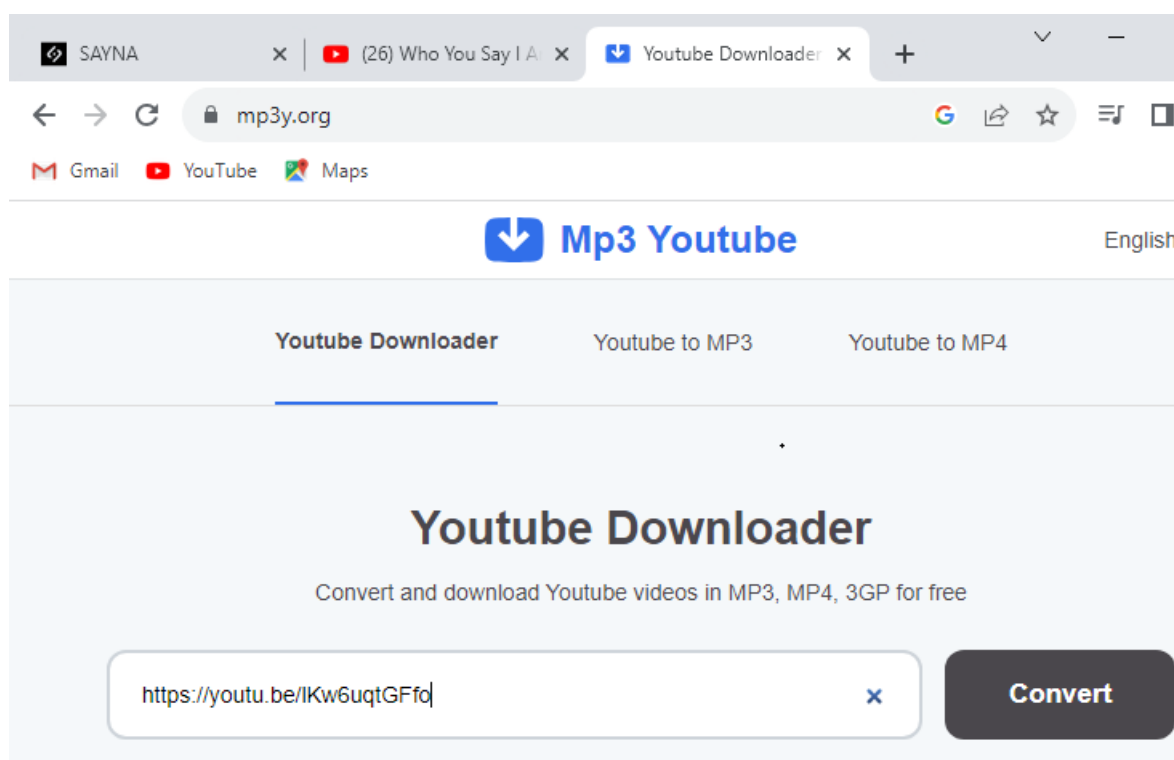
SAYNA
(26) Who You Say I A
Youtube Downloader
mp3y.org
Gmail YouTube Maps
Mp3 Youtube
English
Youtube Downloader
Youtube to MP3
Youtube to MP4
Youtube Downloader
Convert and download Youtube videos in MP3, MP4, 3GP for free
https://youtu.be/lKw6uqtGFfo
Convert